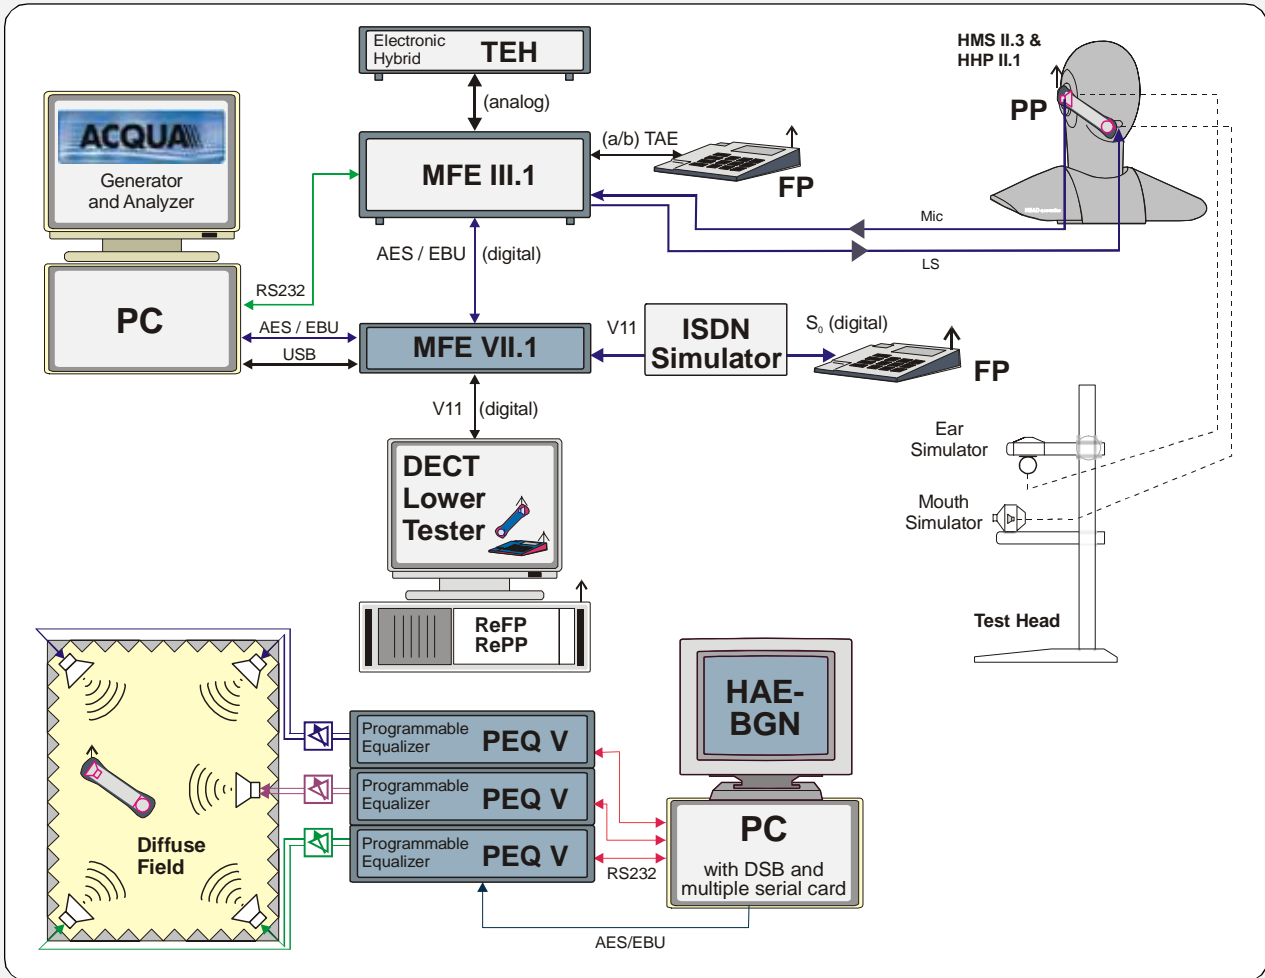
Electronic Hybrid TEH

(analog)

HMS II.3 & HHP II.1

PP

ACQUA

Generator and Analyzer

(a/b) TAE

MFE III.1

FP

Mic

LS

PC

RS232

AES / EBU

(digital)

AES / EBU

USB

MFE VII.1

V11

ISDN Simulator

$S_0$ (digital)

FP

V11

(digital)

Ear Simulator

Mouth Simulator

DECT Lower Tester

ReFP RePP

Test Head

HAE-BGN

Programmable Equalizer PEQ V

Programmable Equalizer PEQ V

Programmable Equalizer PEQ V

Diffuse Field

PC

with DSB and multiple serial card

RS232

AES/EBU